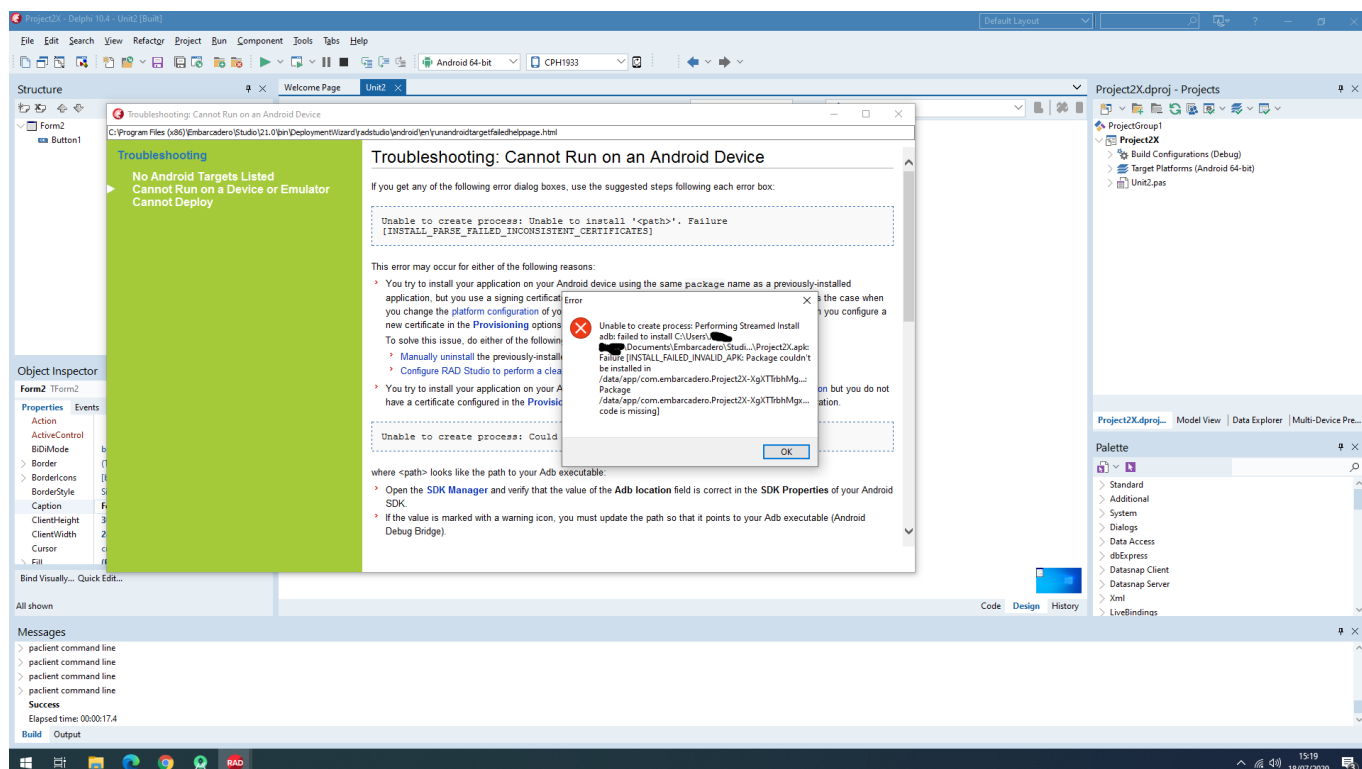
Project2X - Delphi 10.4 - Unit2 [Built]

Default Layout

File Edit Search View Refactor Project Run Component Tools Tabs Help

Android 64-bit    CPH1933

Structure

Form2
Button1

Welcome Page    Unit2

Troubleshooting: Cannot Run on an Android Device

C:\Program Files (x86)\Embarcadero\Studio\21.0\bin\DeploymentWizard\radstudio\android\en\runandroidtargetfailedhelppage.html

Troubleshooting

No Android Targets Listed
Cannot Run on a Device or Emulator
Cannot Deploy

Troubleshooting: Cannot Run on an Android Device

If you get any of the following error dialog boxes, use the suggested steps following each error box:

Unable to create process: Unable to install '<path>'. Failure [INSTALL_PARSE_FAILED_INCONSISTENT_CERTIFICATES]

This error may occur for either of the following reasons:

You try to install your application on your Android device using the same package name as a previously-installed application, but you use a signing certificat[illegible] s the case when you change the platform configuration of yo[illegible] n you configure a new certificate in the Provisioning options
To solve this issue, do either of the followin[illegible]
Manually uninstall the previously-installe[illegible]
Configure RAD Studio to perform a clea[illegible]
You try to install your application on your A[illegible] on but you do not have a certificate configured in the Provisio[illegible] ation.

Unable to create process: Could

where <path> looks like the path to your Adb executable:

Open the SDK Manager and verify that the value of the Adb location field is correct in the SDK Properties of your Android SDK.
If the value is marked with a warning icon, you must update the path so that it points to your Adb executable (Android Debug Bridge).

Error

Unable to create process: Performing Streamed Install
adb: failed to install C:\Users\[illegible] Documents\Embarcadero\Studi...\Project2X.apk: Failure [INSTALL_FAILED_INVALID_APK: Package couldn't be installed in /data/app/com.embarcadero.Project2X-XgXTTrbhMg...: Package /data/app/com.embarcadero.Project2X-XgXTTrbhMgx... code is missing]

OK

Object Inspector
Form2 TForm2
Properties Events
Action
ActiveControl
BiDiMode
Border
BorderIcons
BorderStyle
Caption
ClientHeight
ClientWidth
Cursor
Fill
Bind Visually... Quick Edit...
All shown

Code Design History

Project2X.dproj - Projects
ProjectGroup1
Project2X
Build Configurations (Debug)
Target Platforms (Android 64-bit)
Unit2.pas

Project2X.dproj... Model View Data Explorer Multi-Device Pre...

Palette
Standard
Additional
System
Dialogs
Data Access
dbExpress
Datasnap Client
Datasnap Server
Xml
LiveBindings

Messages
paclient command line
paclient command line
paclient command line
paclient command line
Success
Elapsed time: 00:00:17.4

Build Output

RAD

15:19
18/07/2020